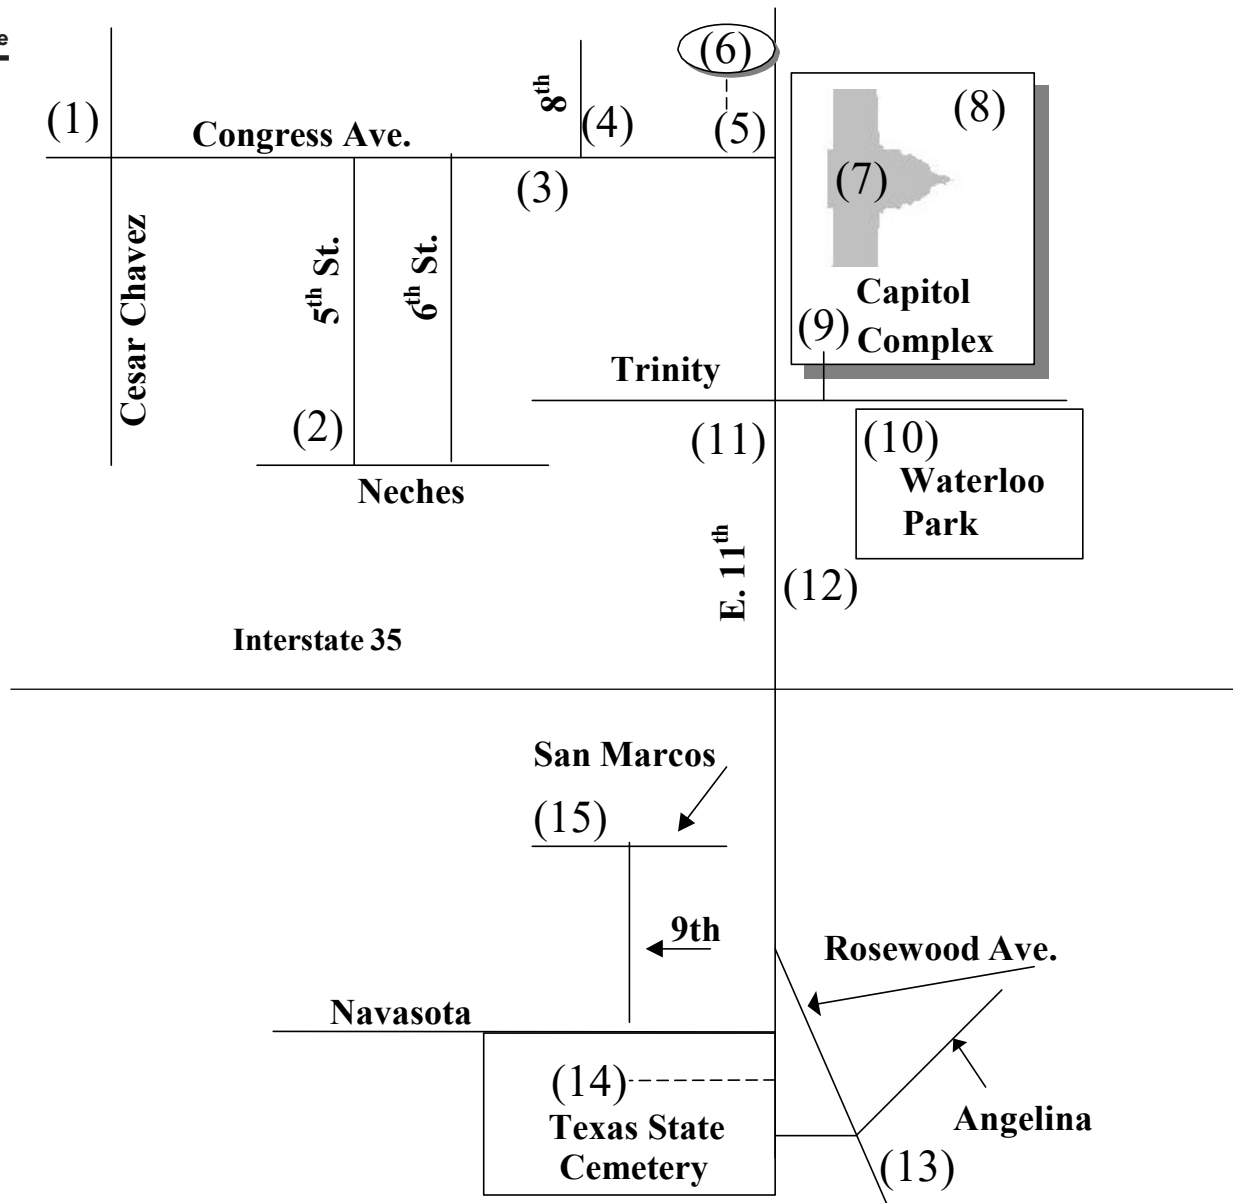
(1)
Congress Ave.
$8^{th}$
(4)
(6)
(5)
(8)
(3)
(7)
Cesar Chavez
$5^{th}$ St.
$6^{th}$ St.
Capitol
(9) Complex
Trinity
(2)
(11)
(10)
Waterloo
Park
Neches
E. $11^{th}$
(12)
Interstate 35
San Marcos
(15)
9th
Rosewood Ave.
Navasota
(14)
Texas State
Cemetery
Angelina
(13)